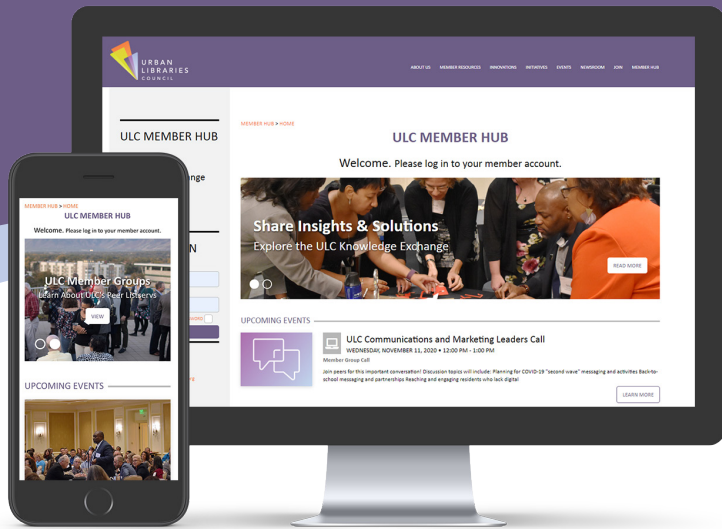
URBAN LIBRARIES COUNCIL

ABOUT US MEMBER RESOURCES INNOVATIONS INITIATIVES EVENTS NEWSROOM JOIN MEMBER HUB

ULC MEMBER HUB

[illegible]nge

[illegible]N

MEMBER HUB > HOME

ULC MEMBER HUB

Welcome. Please log in to your member account.

Share Insights & Solutions

Explore the ULC Knowledge Exchange

READ MORE

UPCOMING EVENTS

ULC Communications and Marketing Leaders Call

WEDNESDAY, NOVEMBER 11, 2020 • 12:00 PM - 1:00 PM

Member Group Call

Join peers for this important conversation! Discussion topics will include: Planning for COVID-19 "second wave" messaging and activities Back-to-school messaging and partnerships Reaching and engaging residents who lack digital

LEARN MORE

MEMBER HUB > HOME

ULC MEMBER HUB

Welcome. Please log in to your member account.

ULC Member Groups

Learn About ULC's Peer Listservs

VIEW

UPCOMING EVENTS